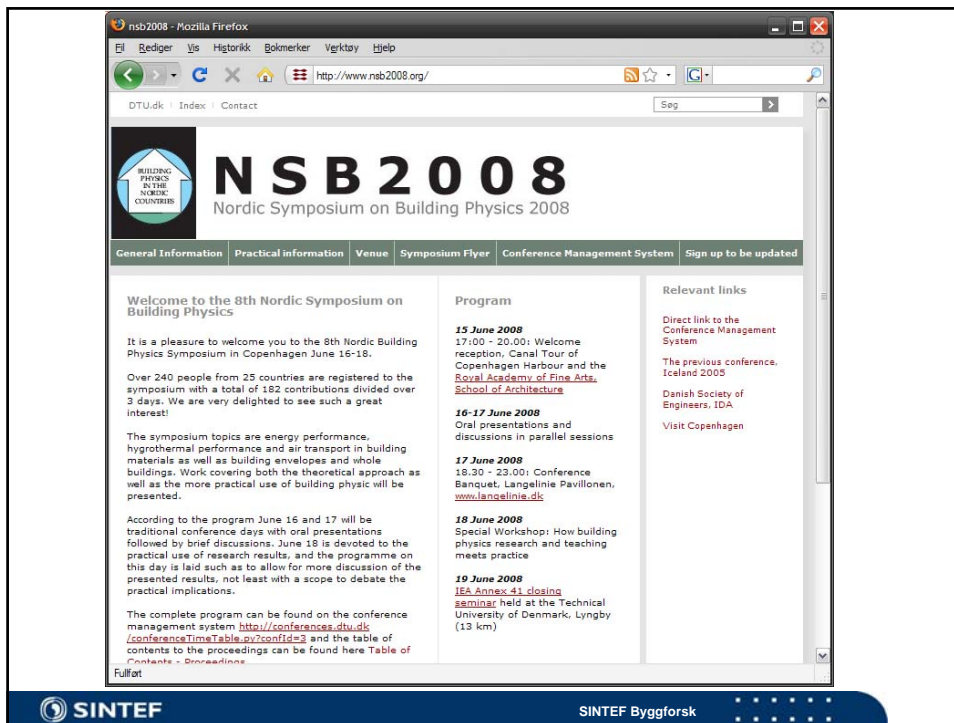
nsb2008 - Mozilla Firefox

Fil Rediger Vis Historikk Bokmerker Verktøy Hjelp

http://www.nsb2008.org/

DTU.dk | Index | Contact

Søg

BUILDING PHYSICS IN THE NORDIC COUNTRIES

NSB2008
Nordic Symposium on Building Physics 2008

General Information | Practical information | Venue | Symposium Flyer | Conference Management System | Sign up to be updated

Welcome to the 8th Nordic Symposium on Building Physics

It is a pleasure to welcome you to the 8th Nordic Building Physics Symposium in Copenhagen June 16-18.

Over 240 people from 25 countries are registered to the symposium with a total of 182 contributions divided over 3 days. We are very delighted to see such a great interest!

The symposium topics are energy performance, hygrothermal performance and air transport in building materials as well as building envelopes and whole buildings. Work covering both the theoretical approach as well as the more practical use of building physic will be presented.

According to the program June 16 and 17 will be traditional conference days with oral presentations followed by brief discussions. June 18 is devoted to the practical use of research results, and the programme on this day is laid such as to allow for more discussion of the presented results, not least with a scope to debate the practical implications.

The complete program can be found on the conference management system http://conferences.dtu.dk/conferenceTimeTable.py?confId=3 and the table of contents to the proceedings can be found here Table of Contents - Proceedings

Program

15 June 2008
17:00 - 20.00: Welcome reception, Canal Tour of Copenhagen Harbour and the Royal Academy of Fine Arts, School of Architecture

16-17 June 2008
Oral presentations and discussions in parallel sessions

17 June 2008
18.30 - 23.00: Conference Banquet, Langelinie Pavillonen, www.langelinie.dk

18 June 2008
Special Workshop: How building physics research and teaching meets practice

19 June 2008
IEA Annex 41 closing seminar held at the Technical University of Denmark, Lyngby (13 km)

Relevant links

Direct link to the Conference Management System

The previous conference, Iceland 2005

Danish Society of Engineers, IDA

Visit Copenhagen

Fullført

SINTEF

SINTEF Byggforsk